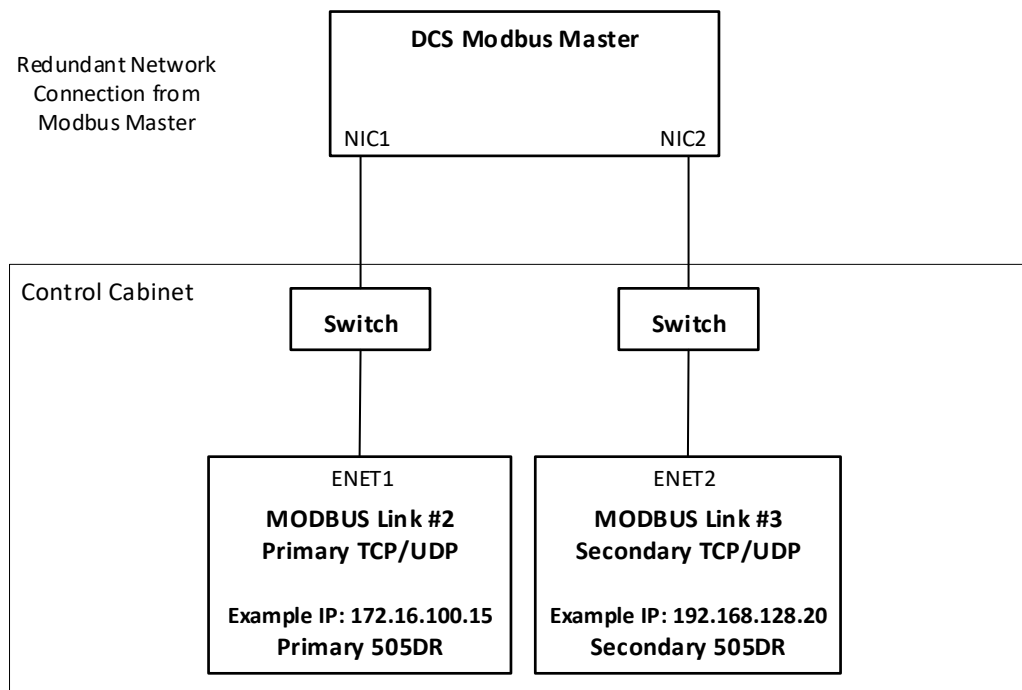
Redundant Network Connection from Modbus Master

DCS Modbus Master

NIC1

NIC2

Control Cabinet

Switch

Switch

ENET1

MODBUS Link #2
Primary TCP/UDP

Example IP: 172.16.100.15
Primary 505DR

ENET2

MODBUS Link #3
Secondary TCP/UDP

Example IP: 192.168.128.20
Secondary 505DR